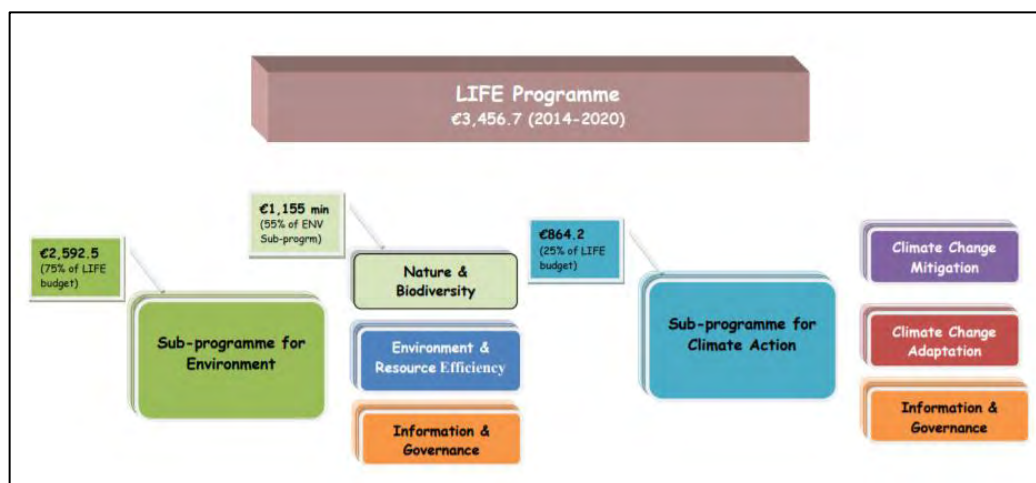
LIFE Programme
€3,456.7 (2014-2020)

€2,592.5
(75% of LIFE budget)

Sub-programme for Environment

€1,155 min
(55% of ENV Sub-progrm)

Nature & Biodiversity

Environment & Resource Efficiency

Information & Governance

€864.2
(25% of LIFE budget)

Sub-programme for Climate Action

Climate Change Mitigation

Climate Change Adaptation

Information & Governance